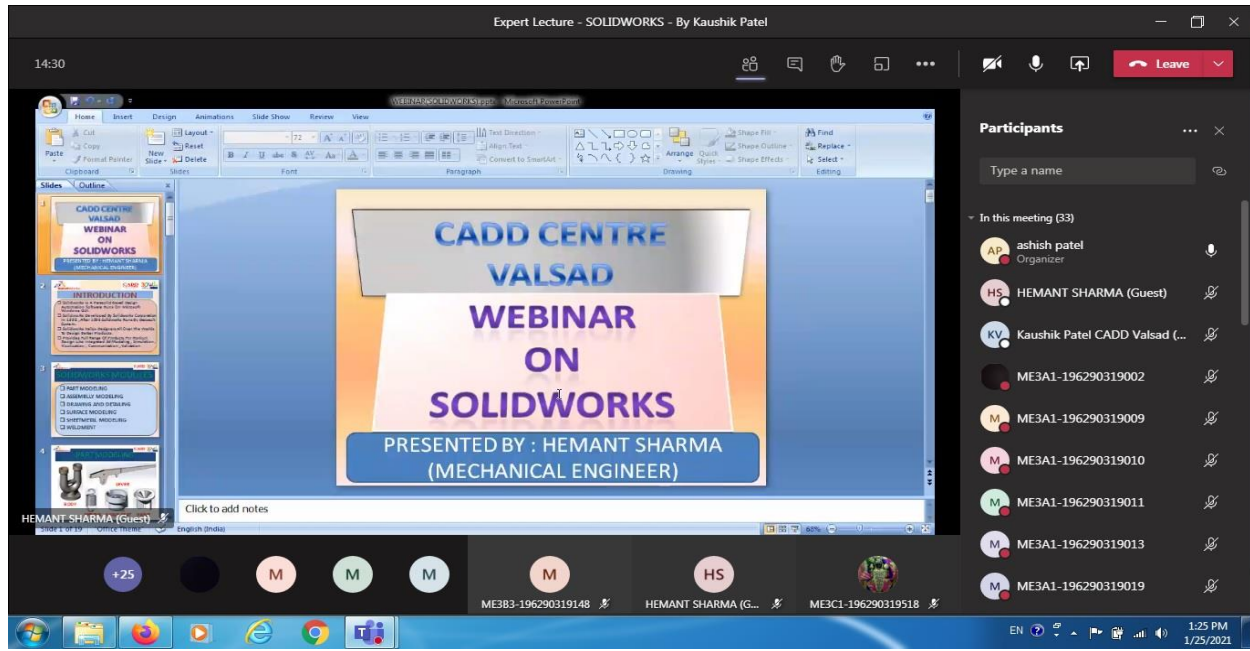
Expert Lecture - SOLIDWORKS - By Kaushik Patel

14:30

Leave

WEBINAR SOLIDWORKS.pptx - Microsoft PowerPoint

Home Insert Design Animations Slide Show Review View

Cut Copy Paste Format Painter Clipboard New Slide Layout Reset Delete Slides Font Paragraph Text Direction Align Text Convert to SmartArt Drawing Arrange Quick Styles Shape Fill Shape Outline Shape Effects Find Replace Select Editing

Slides Outline

CADD CENTRE VALSAD WEBINAR ON SOLIDWORKS PRESENTED BY : HEMANT SHARMA (MECHANICAL ENGINEER)

INTRODUCTION

SOLIDWORKS MODULES

PART MODELING
ASSEMBLY MODELING
DRAWING AND DETAILING
SURFACE MODELING
SHEETMETAL MODELING
WELDMENT

CADD CENTRE VALSAD

WEBINAR ON SOLIDWORKS

PRESENTED BY : HEMANT SHARMA (MECHANICAL ENGINEER)

Click to add notes

HEMANT SHARMA (Guest)

English (India)

Participants

Type a name

In this meeting (33)

AP ashish patel Organizer

HS HEMANT SHARMA (Guest)

KV Kaushik Patel CADD Valsad (...

ME3A1-196290319002

M ME3A1-196290319009

M ME3A1-196290319010

M ME3A1-196290319011

M ME3A1-196290319013

M ME3A1-196290319019

+25 M M M M HS

ME3B3-196290319148 HEMANT SHARMA (G... ME3C1-196290319518

EN 1:25 PM 1/25/2021